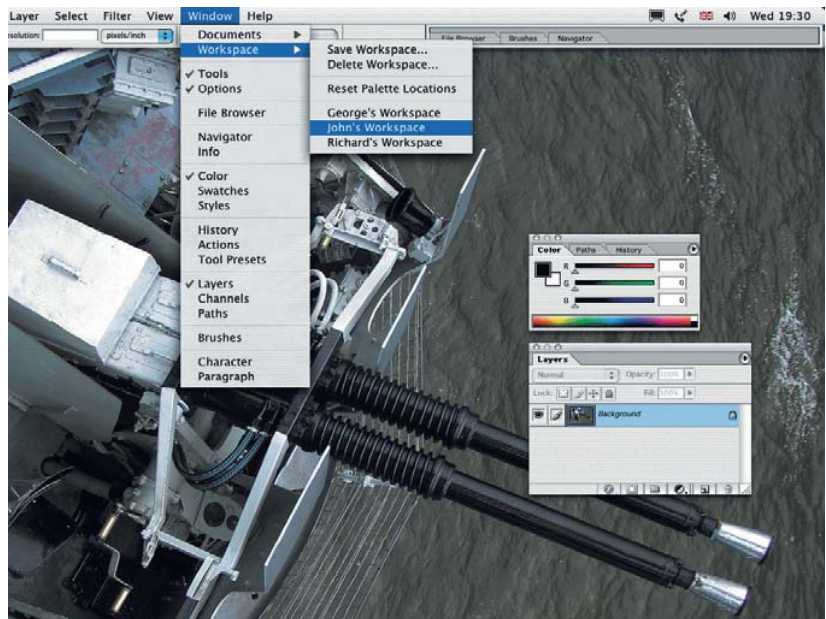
Layer Select Filter View Window Help

Wed 19:30

esolution: pixels/inch

File Browser Brushes Navigator

Documents
Workspace
✓ Tools
✓ Options
File Browser
Navigator
Info
✓ Color
Swatches
Styles
History
Actions
Tool Presets
✓ Layers
Channels
Paths
Brushes
Character
Paragraph

Save Workspace...
Delete Workspace...
Reset Palette Locations
George's Workspace
John's Workspace
Richard's Workspace

Color Paths History
R 0
G 0
B 0

Layers
Normal Opacity: 100%
Lock: Fill: 100%
Background